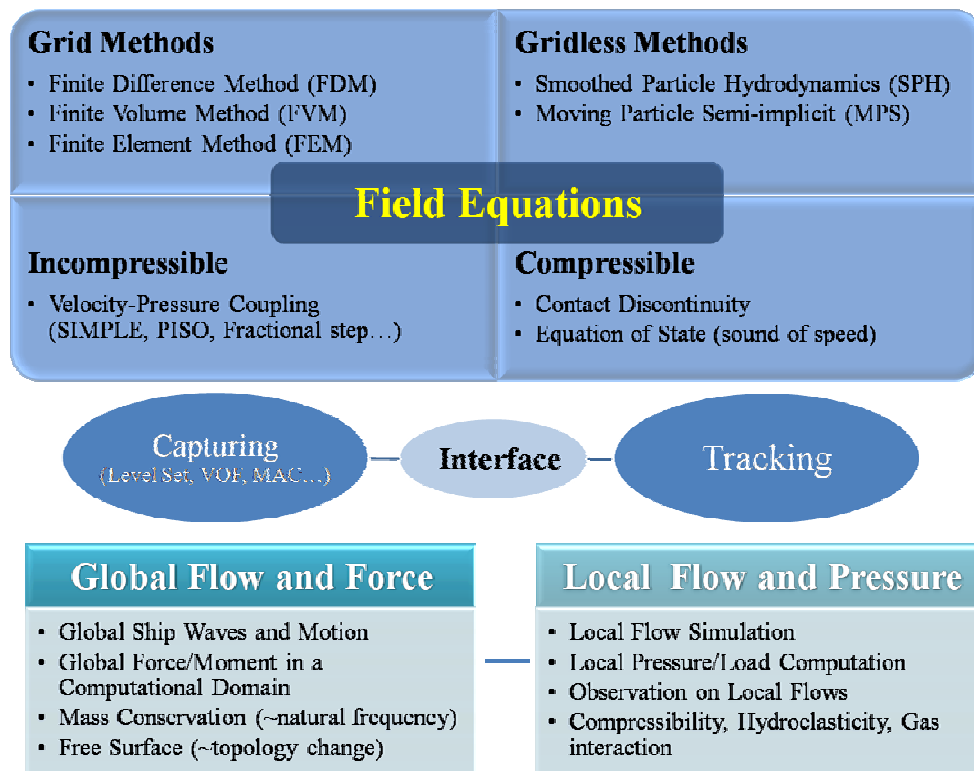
Grid Methods
- Finite Difference Method (FDM)
- Finite Volume Method (FVM)
- Finite Element Method (FEM)

Gridless Methods
- Smoothed Particle Hydrodynamics (SPH)
- Moving Particle Semi-implicit (MPS)

Field Equations

Incompressible
- Velocity-Pressure Coupling (SIMPLE, PISO, Fractional step…)

Compressible
- Contact Discontinuity
- Equation of State (sound of speed)

Capturing
(Level Set, VOF, MAC…)

Interface

Tracking

Global Flow and Force
- Global Ship Waves and Motion
- Global Force/Moment in a Computational Domain
- Mass Conservation (~natural frequency)
- Free Surface (~topology change)

Local Flow and Pressure
- Local Flow Simulation
- Local Pressure/Load Computation
- Observation on Local Flows
- Compressibility, Hydroelasticity, Gas interaction